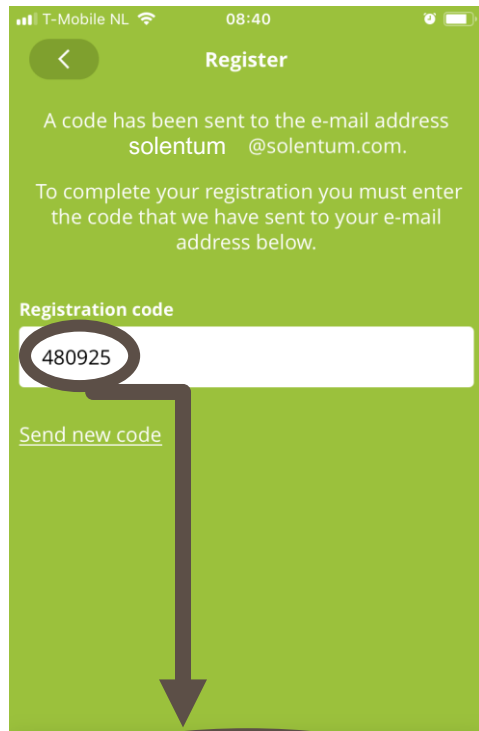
T-Mobile NL 08:40

Register

A code has been sent to the e-mail address solentum @solentum.com.

To complete your registration you must enter the code that we have sent to your e-mail address below.

Registration code

480925

Send new code